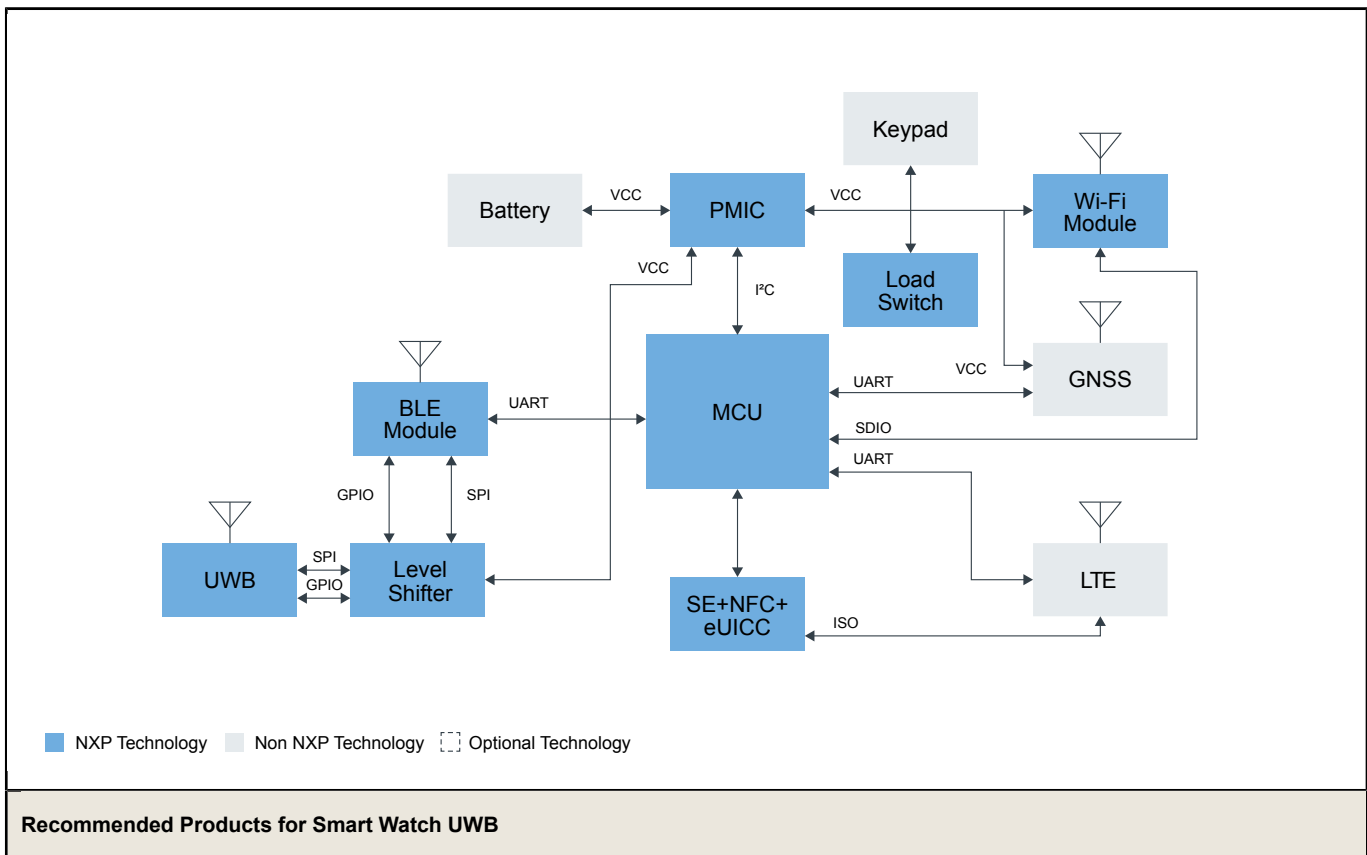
Keypad

Battery

VCC

PMIC

VCC

Wi-Fi Module

VCC

Load Switch

I²C

GNSS

VCC

BLE Module

UART

MCU

UART

SDIO

UART

GPIO

SPI

UWB

SPI

GPIO

Level Shifter

LTE

SE+NFC+ eUICC

ISO

NXP Technology

Non NXP Technology

Optional Technology

Recommended Products for Smart Watch UWB